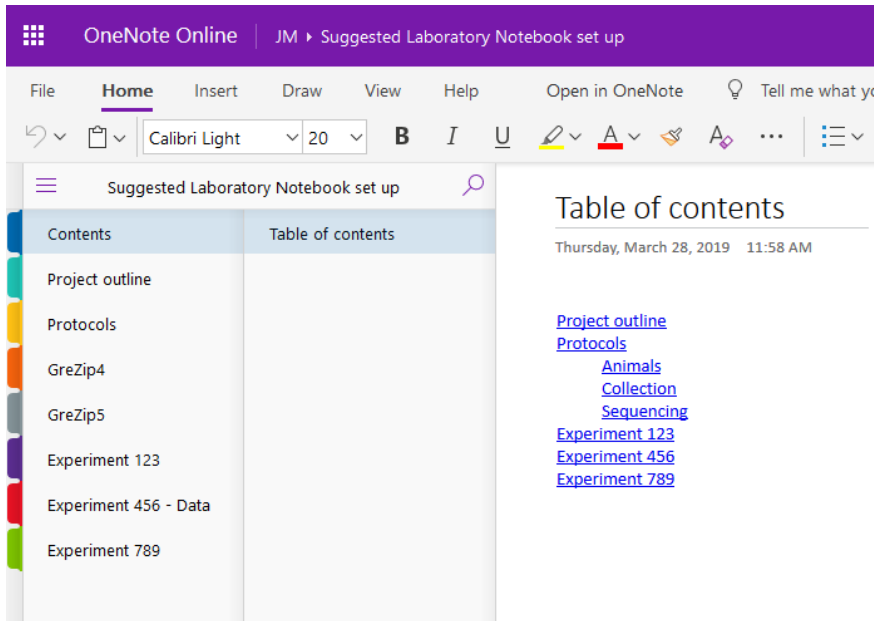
OneNote Online | JM ▸ Suggested Laboratory Notebook set up

File Home Insert Draw View Help Open in OneNote Tell me what yo

Calibri Light 20 B I U A A ⋯

Suggested Laboratory Notebook set up

Contents
Project outline
Protocols
GreZip4
GreZip5
Experiment 123
Experiment 456 - Data
Experiment 789

Table of contents

Table of contents

Thursday, March 28, 2019 11:58 AM

Project outline
Protocols
Animals
Collection
Sequencing
Experiment 123
Experiment 456
Experiment 789